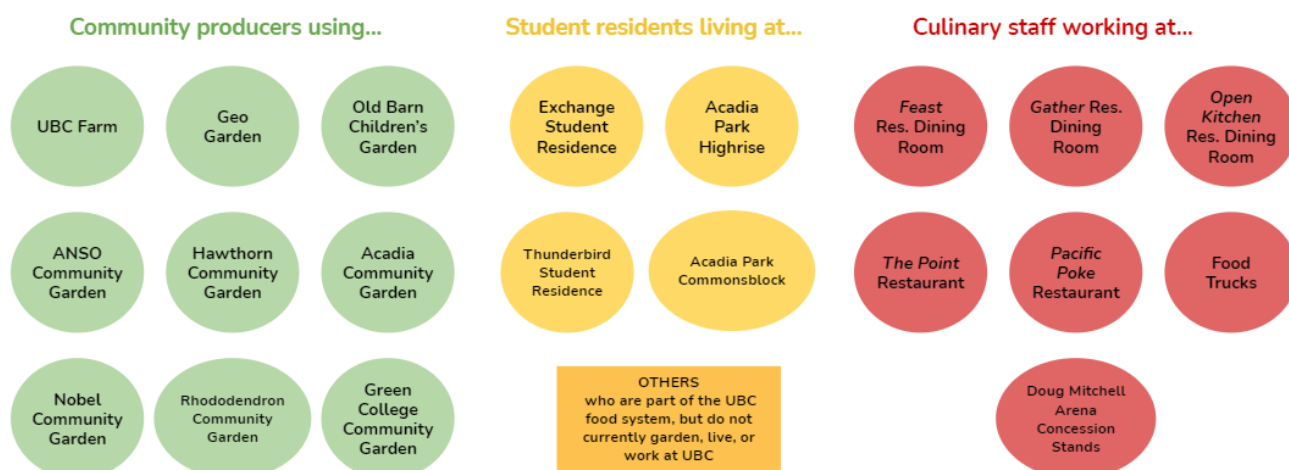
Community producers using...

UBC Farm

Geo Garden

Old Barn Children's Garden

ANSO Community Garden

Hawthorn Community Garden

Acadia Community Garden

Nobel Community Garden

Rhododendron Community Garden

Green College Community Garden

Student residents living at...

Exchange Student Residence

Acadia Park Highrise

Thunderbird Student Residence

Acadia Park Commonsblock

OTHERS who are part of the UBC food system, but do not currently garden, live, or work at UBC

Culinary staff working at...

Feast Res. Dining Room

Gather Res. Dining Room

Open Kitchen Res. Dining Room

The Point Restaurant

Pacific Poke Restaurant

Food Trucks

Doug Mitchell Arena Concession Stands